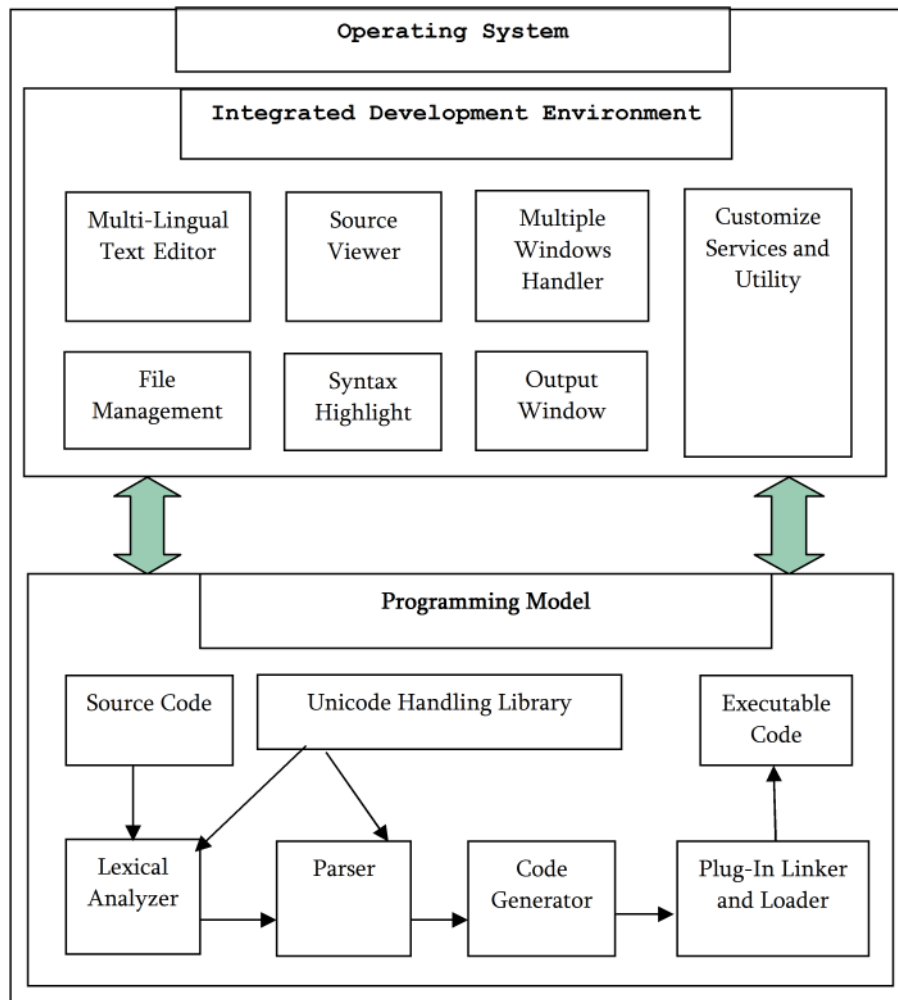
Operating System

Integrated Development Environment

Multi-Lingual Text Editor

Source Viewer

Multiple Windows Handler

Customize Services and Utility

File Management

Syntax Highlight

Output Window

Programming Model

Source Code

Unicode Handling Library

Executable Code

Lexical Analyzer

Parser

Code Generator

Plug-In Linker and Loader